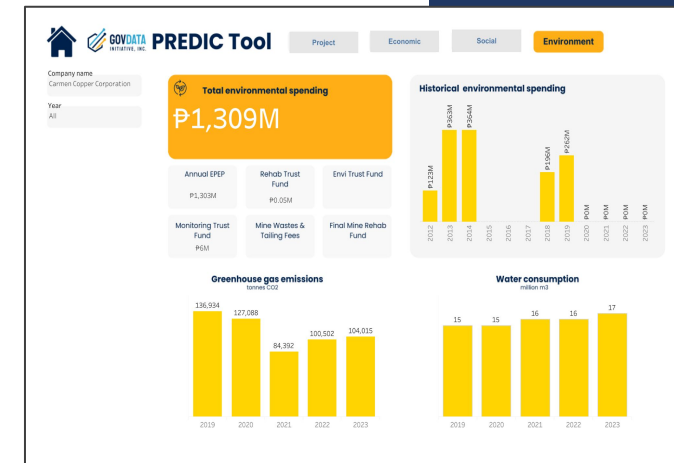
GOVDATA INITIATIVE, INC. PREDIC Tool

Project

Economic

Social

Environment

Company name
Carmen Copper Corporation

Year
All

Total environmental spending

₱1,309M

Annual EPEP
₱1,303M

Rehab Trust Fund
₱0.05M

Envi Trust Fund

Monitoring Trust Fund
₱6M

Mine Wastes & Tailing Fees

Final Mine Rehab Fund

Historical environmental spending

| 2012 | 2013 | 2014 | 2015 | 2016 | 2017 | 2018 | 2019 | 2020 | 2021 | 2022 | 2023 |
|---|---|---|---|---|---|---|---|---|---|---|---|
| ₱123M | ₱363M | ₱364M | | | | ₱196M | ₱262M | ₱0M | ₱0M | ₱0M | ₱0M |

Greenhouse gas emissions
tonnes CO2

| 2019 | 2020 | 2021 | 2022 | 2023 |
|---|---|---|---|---|
| 136,934 | 127,088 | 84,392 | 100,502 | 104,015 |

Water consumption
million m3

| 2019 | 2020 | 2021 | 2022 | 2023 |
|---|---|---|---|---|
| 15 | 15 | 16 | 16 | 17 |